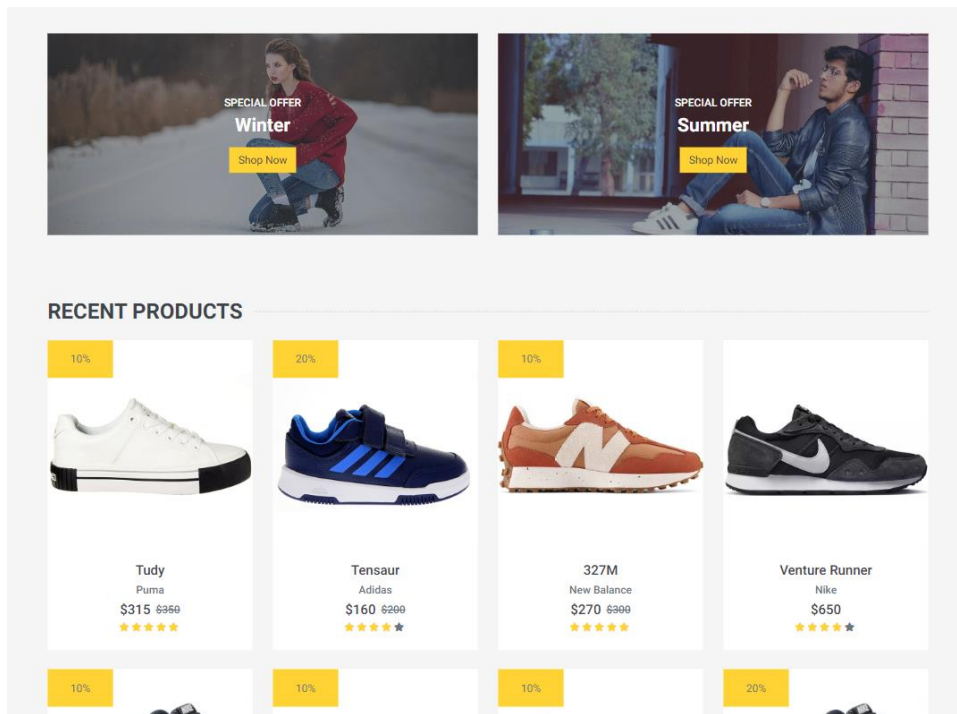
SPECIAL OFFER
Winter
Shop Now

SPECIAL OFFER
Summer
Shop Now

RECENT PRODUCTS

10%
Tudy
Puma
$315 ~~$350~~

20%
Tensaur
Adidas
$160 ~~$200~~

10%
327M
New Balance
$270 ~~$300~~

Venture Runner
Nike
$650

10%

10%

10%

20%